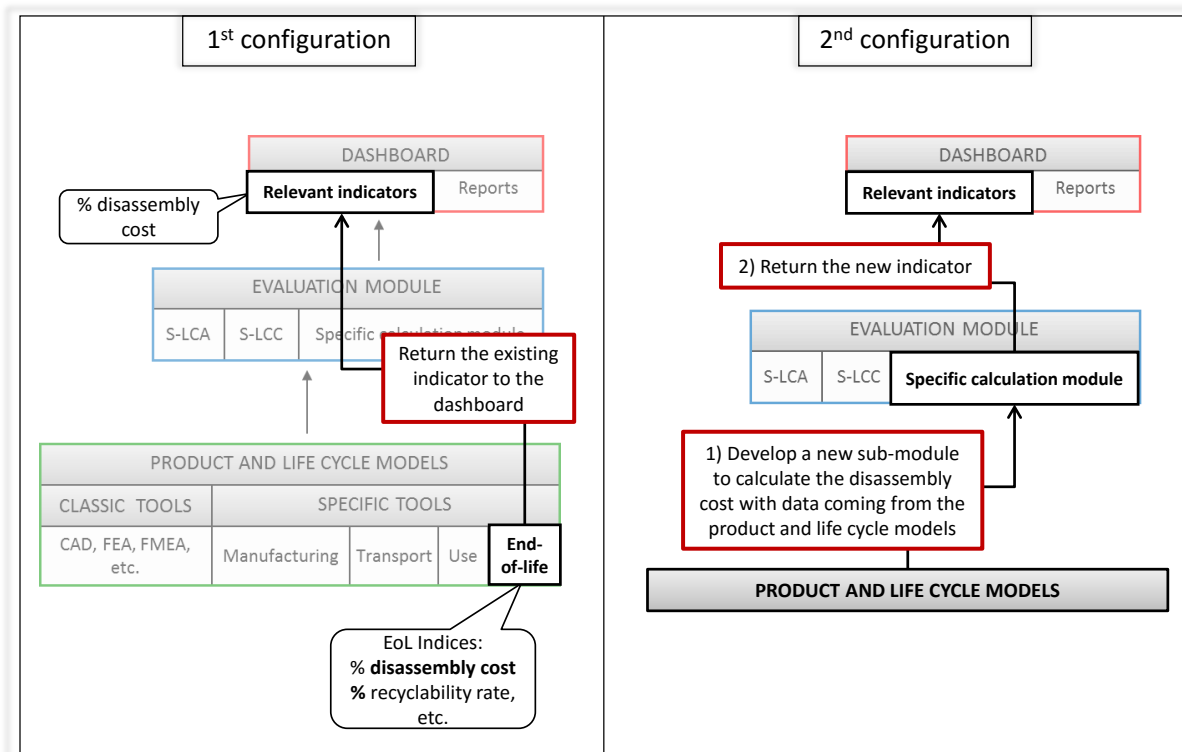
1$^{st}$ configuration

DASHBOARD

Relevant indicators

Reports

% disassembly cost

EVALUATION MODULE

S-LCA

S-LCC

Specific calculation module

Return the existing indicator to the dashboard

PRODUCT AND LIFE CYCLE MODELS

CLASSIC TOOLS

SPECIFIC TOOLS

CAD, FEA, FMEA, etc.

Manufacturing

Transport

Use

End-of-life

EoL Indices:
% **disassembly cost**
**%** recyclability rate, etc.

2$^{nd}$ configuration

DASHBOARD

Relevant indicators

Reports

2) Return the new indicator

EVALUATION MODULE

S-LCA

S-LCC

Specific calculation module

1) Develop a new sub-module to calculate the disassembly cost with data coming from the product and life cycle models

PRODUCT AND LIFE CYCLE MODELS